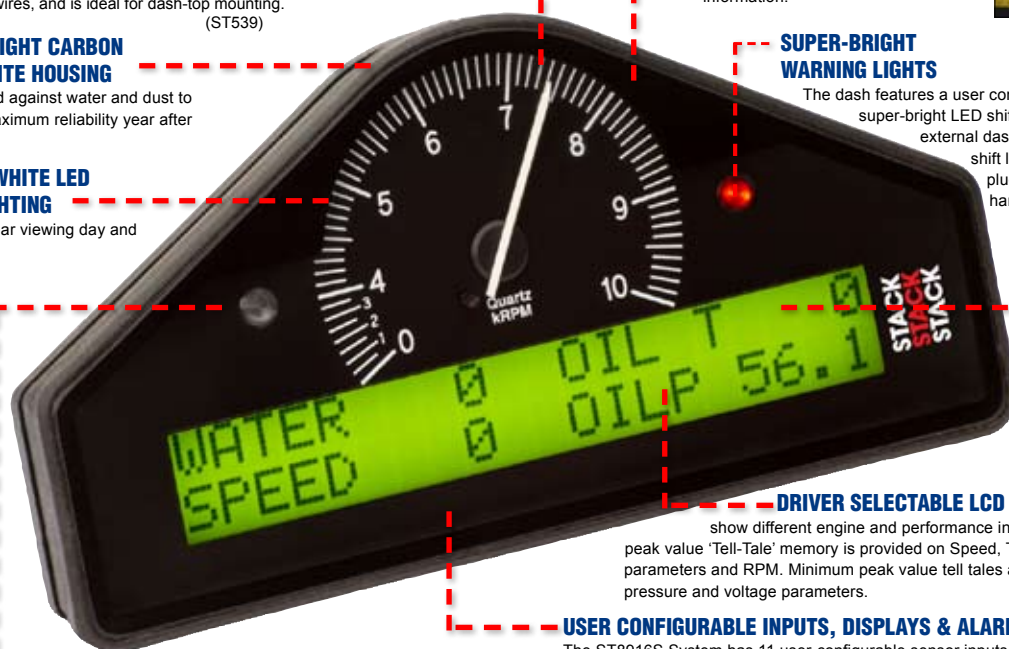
wires, and is ideal for dash-top mounting. (ST539)

information.

IGHT CARBON
ITE HOUSING
d against water and dust to
aximum reliability year after

SUPER-BRIGHT
WARNING LIGHTS
The dash features a user con
super-bright LED shi
external das
shift l
plu
han

WHITE LED
HTING
ar viewing day and

6 7 8
5 9
4 10
3
2
1
0
Quartz
kRPM

STACK
STACK
STACK

OIL T 0
WATER 0 OILP 56.1
SPEED 0

DRIVER SELECTABLE LCD
show different engine and performance in
peak value 'Tell-Tale' memory is provided on Speed, T
parameters and RPM. Minimum peak value tell tales a
pressure and voltage parameters.

USER CONFIGURABLE INPUTS, DISPLAYS & ALAR
The ST8016S System has 11 user configurable sensor inputs